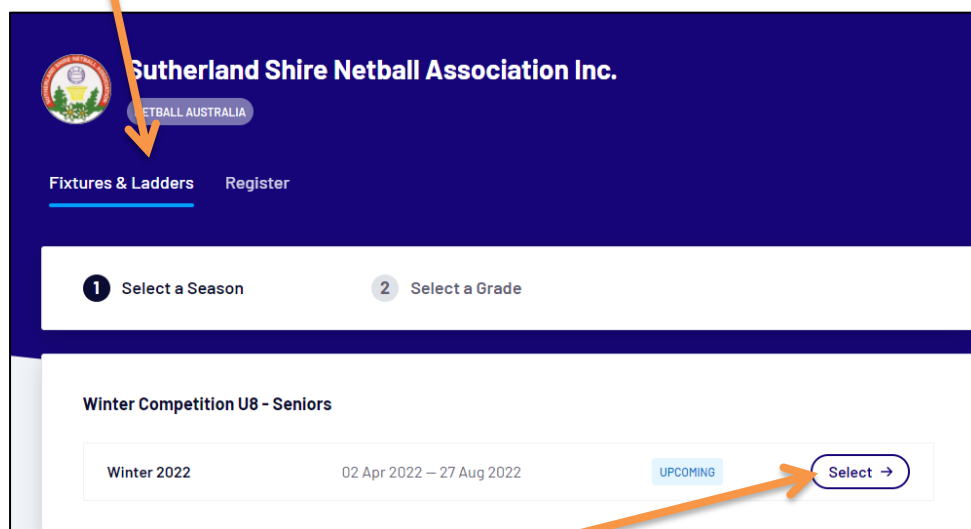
Sutherland Shire Netball Association Inc.

NETBALL AUSTRALIA

Fixtures & Ladders Register

1 Select a Season

2 Select a Grade

Winter Competition U8 - Seniors

Winter 2022 02 Apr 2022 — 27 Aug 2022 UPCOMING Select →